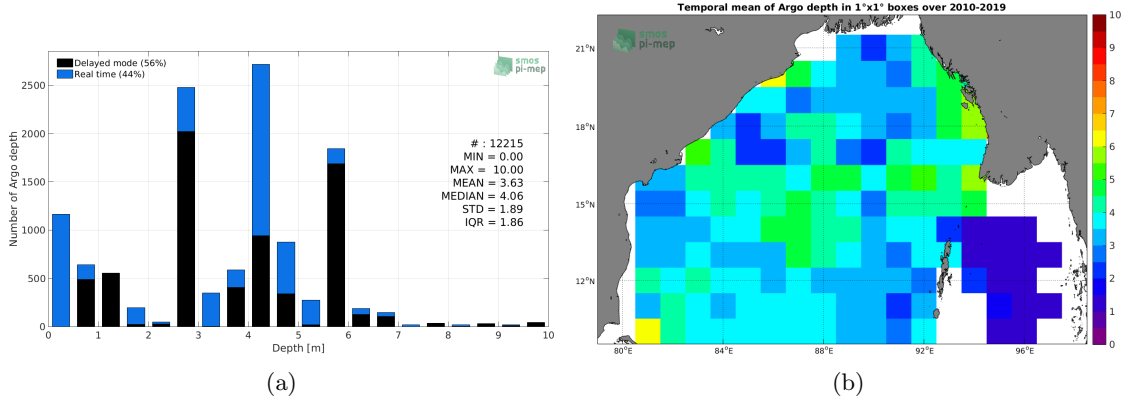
Delayed mode (56%)
Real time (44%)

smos pi-mep

Number of Argo depth

2500
2000
1500
1000
500
0

# : 12215
MIN = 0.00
MAX = 10.00
MEAN = 3.63
MEDIAN = 4.06
STD = 1.89
IQR = 1.86

0 1 2 3 4 5 6 7 8 9 10
Depth [m]

(a)

Temporal mean of Argo depth in 1°x1° boxes over 2010-2019

smos pi-mep

21°N
18°N
15°N
12°N

80°E 84°E 88°E 92°E 96°E

10
9
8
7
6
5
4
3
2
1
0

(b)